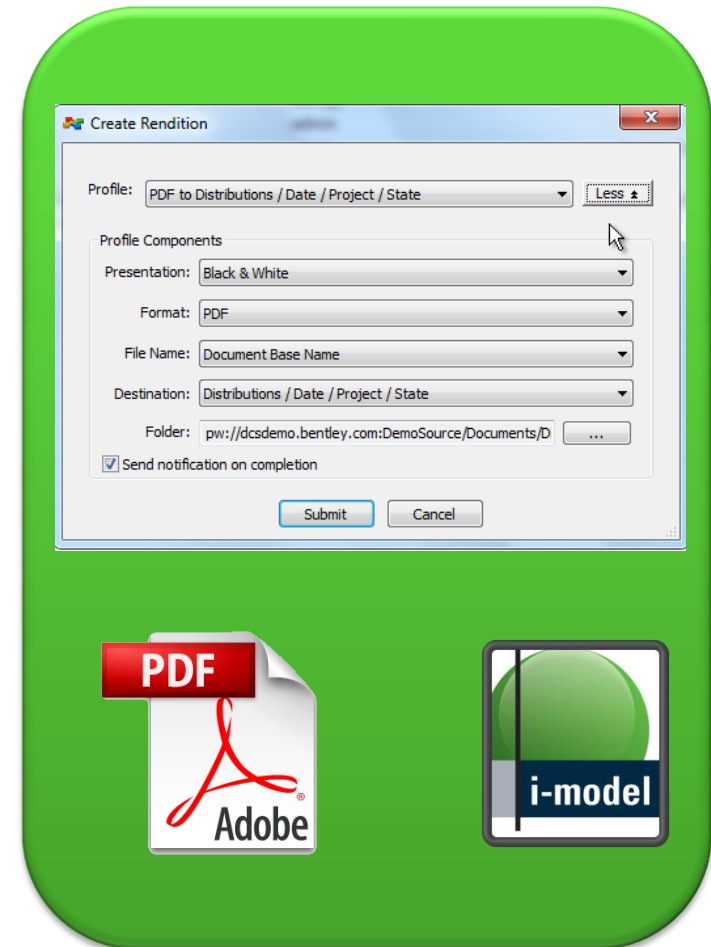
Create Rendition

Profile: PDF to Distributions / Date / Project / State

Less

Profile Components

Presentation: Black & White

Format: PDF

File Name: Document Base Name

Destination: Distributions / Date / Project / State

Folder: pw://dcsdemo.bentley.com:DemoSource/Documents/D

...

Send notification on completion

Submit

Cancel

PDF

Adobe

i-model